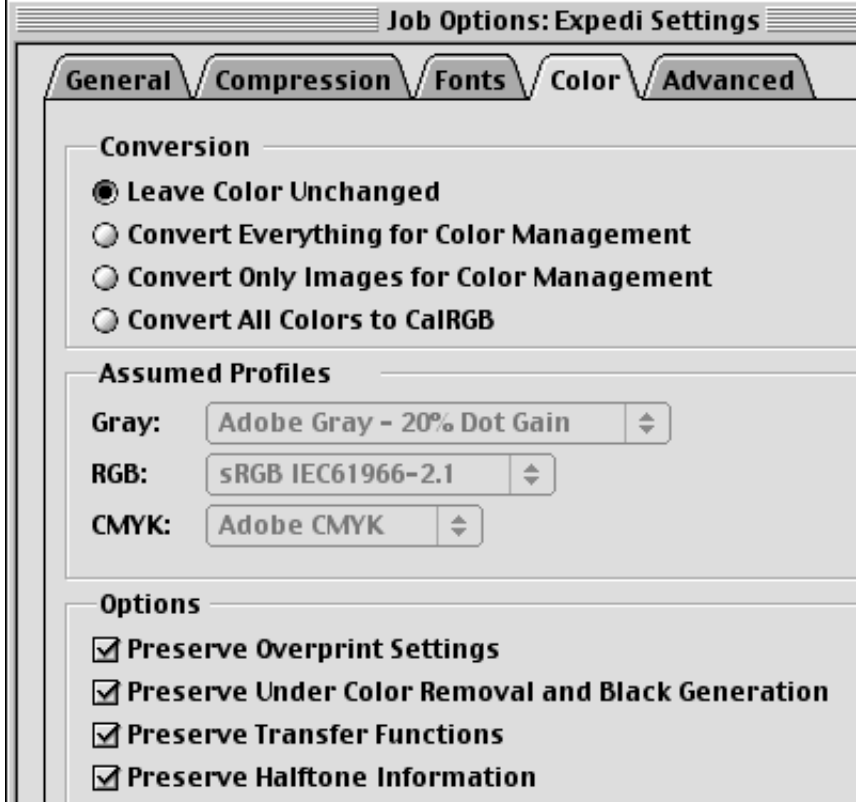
Job Options: Expedi Settings

General Compression Fonts Color Advanced

Conversion

Leave Color Unchanged

Convert Everything for Color Management

Convert Only Images for Color Management

Convert All Colors to CalRGB

Assumed Profiles

Gray: Adobe Gray - 20% Dot Gain

RGB: sRGB IEC61966-2.1

CMYK: Adobe CMYK

Options

Preserve Overprint Settings

Preserve Under Color Removal and Black Generation

Preserve Transfer Functions

Preserve Halftone Information